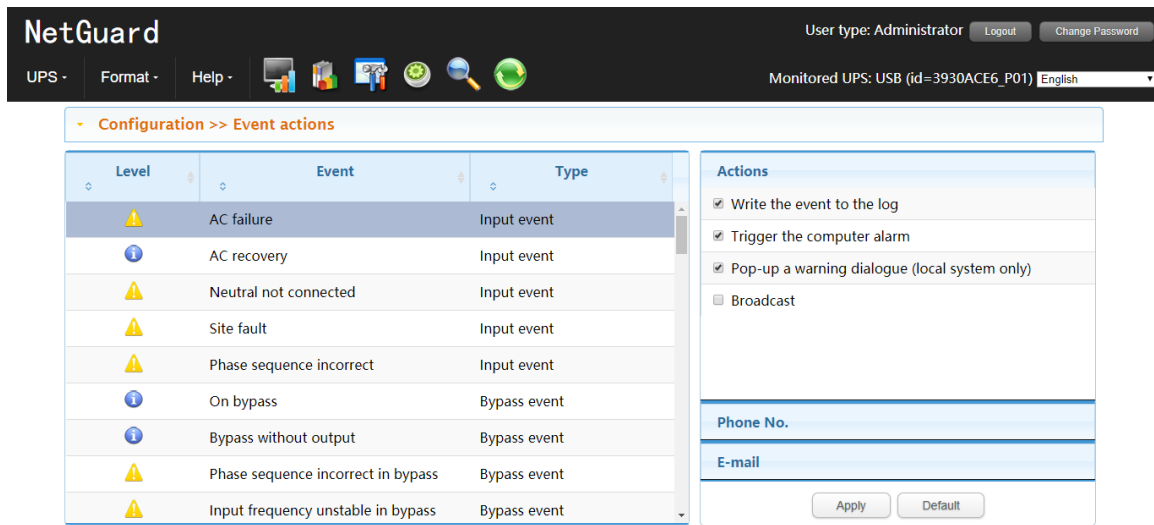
NetGuard

User type: Administrator Logout Change Password

UPS ▾ Format ▾ Help ▾

Monitored UPS: USB (id=3930ACE6_P01) English

Configuration >> Event actions

| Level | Event | Type |
|---|---|---|
| | AC failure | Input event |
| | AC recovery | Input event |
| | Neutral not connected | Input event |
| | Site fault | Input event |
| | Phase sequence incorrect | Input event |
| | On bypass | Bypass event |
| | Bypass without output | Bypass event |
| | Phase sequence incorrect in bypass | Bypass event |
| | Input frequency unstable in bypass | Bypass event |

Actions

☑ Write the event to the log

☑ Trigger the computer alarm

☑ Pop-up a warning dialogue (local system only)

☐ Broadcast

Phone No.

E-mail

Apply Default